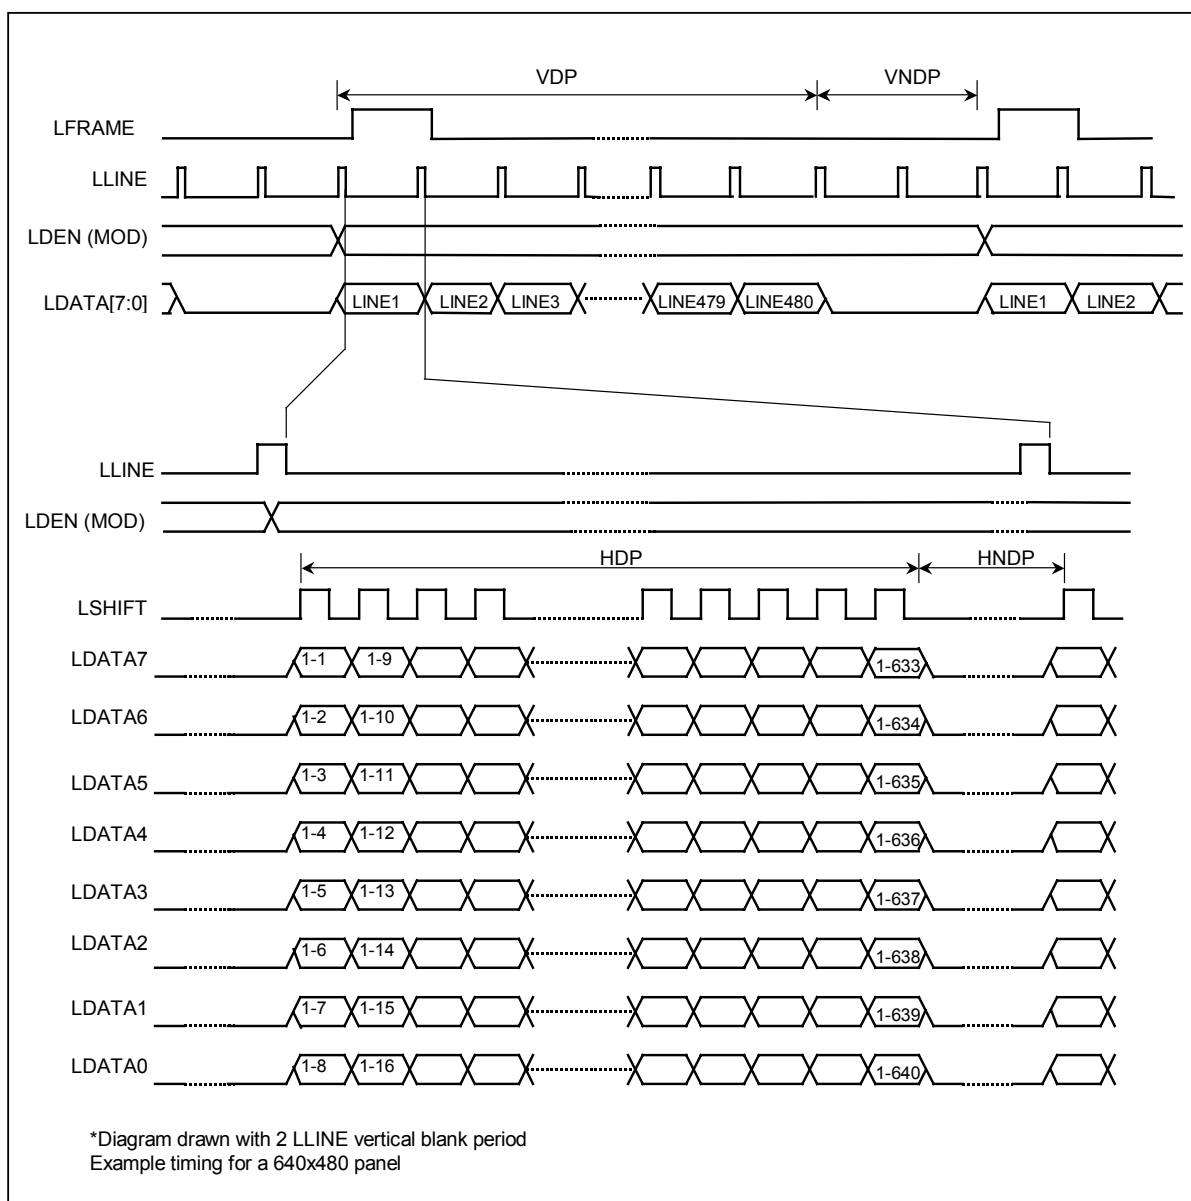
VDP

VNDP

LFRAME

LLINE

LDEN (MOD)

LDATA[7:0]

LINE1

LINE2

LINE3

LINE479

LINE480

LINE1

LINE2

LLINE

LDEN (MOD)

HDP

HNDP

LSHIFT

LDATA7

1-1

1-9

1-633

LDATA6

1-2

1-10

1-634

LDATA5

1-3

1-11

1-635

LDATA4

1-4

1-12

1-636

LDATA3

1-5

1-13

1-637

LDATA2

1-6

1-14

1-638

LDATA1

1-7

1-15

1-639

LDATA0

1-8

1-16

1-640

*Diagram drawn with 2 LLINE vertical blank period
Example timing for a 640x480 panel